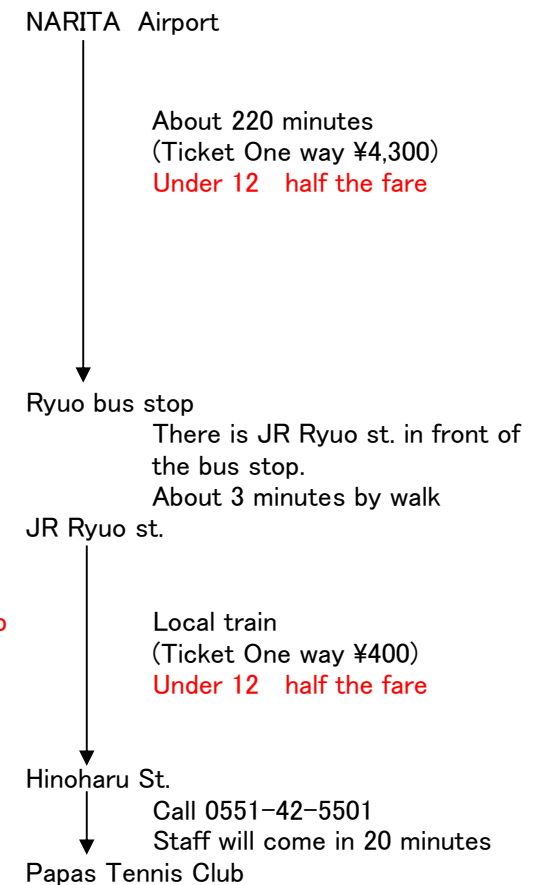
NARITA Airport

About 220 minutes
(Ticket One way ¥4,300)
Under 12 half the fare

Ryuo bus stop

There is JR Ryuo st. in front of the bus stop.
About 3 minutes by walk

JR Ryuo st.

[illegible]

Local train
(Ticket One way ¥400)
Under 12 half the fare

Hinoharu St.

Call 0551-42-5501
Staff will come in 20 minutes

Papas Tennis Club